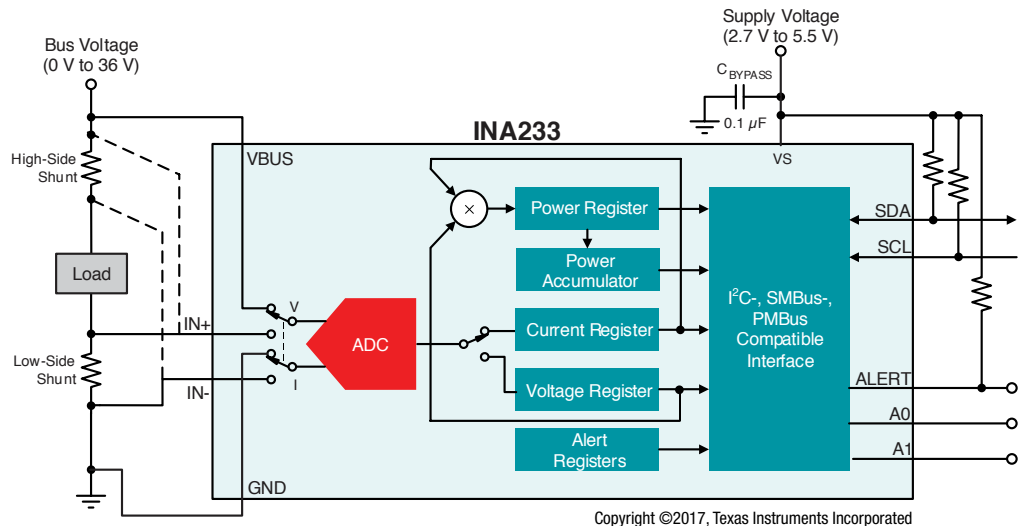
Supply Voltage
(2.7 V to 5.5 V)

Bus Voltage
(0 V to 36 V)

$C_{BYPASS}$

0.1 $\mu$F

INA233

VBUS

VS

High-Side
Shunt

Power Register

Power
Accumulator

SDA

SCL

Load

V

$I^2C$-, SMBus-,
PMBus
Compatible
Interface

IN+

ADC

Current Register

Low-Side
Shunt

I

IN-

Voltage Register

ALERT

A0

Alert
Registers

A1

GND

Copyright ©2017, Texas Instruments Incorporated